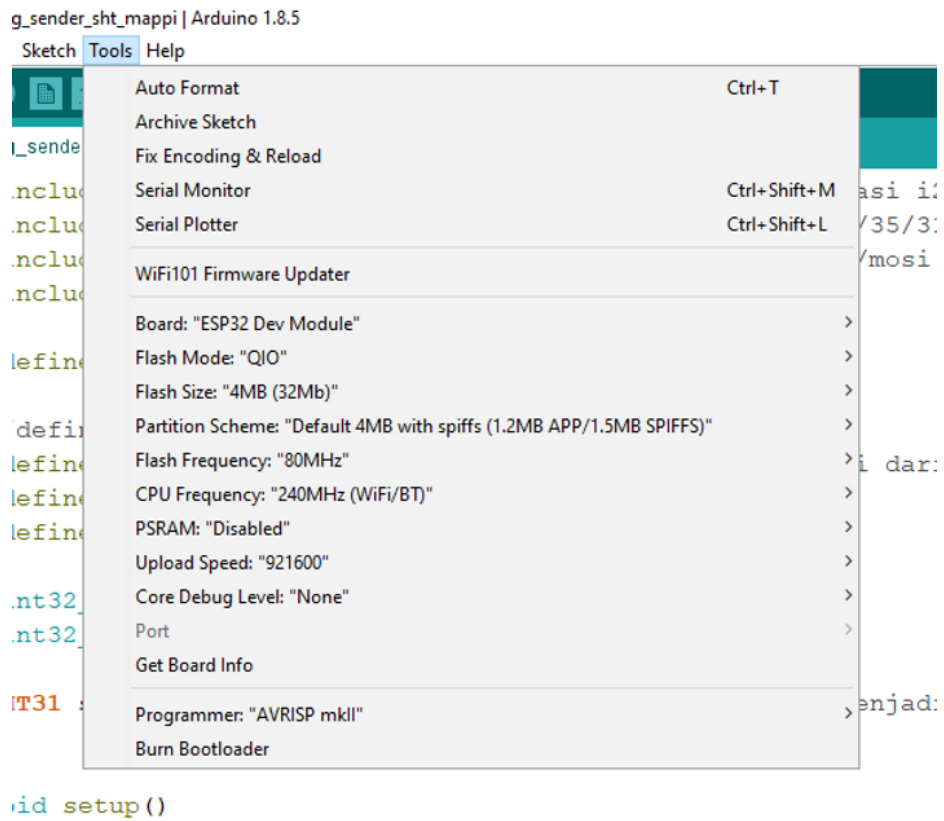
g_sender_sht_mappi | Arduino 1.8.5

Sketch Tools Help

_sende

nclud
nclud
nclud
nclud

lefine

defir
lefine
lefine
lefine

nt32_
nt32_

T31

id setup()

asi i2
/35/31
/mosi

i dari

enjadi

Auto Format Ctrl+T
Archive Sketch
Fix Encoding & Reload
Serial Monitor Ctrl+Shift+M
Serial Plotter Ctrl+Shift+L
WiFi101 Firmware Updater
Board: "ESP32 Dev Module"
Flash Mode: "QIO"
Flash Size: "4MB (32Mb)"
Partition Scheme: "Default 4MB with spiffs (1.2MB APP/1.5MB SPIFFS)"
Flash Frequency: "80MHz"
CPU Frequency: "240MHz (WiFi/BT)"
PSRAM: "Disabled"
Upload Speed: "921600"
Core Debug Level: "None"
Port
Get Board Info
Programmer: "AVRISP mkII"
Burn Bootloader